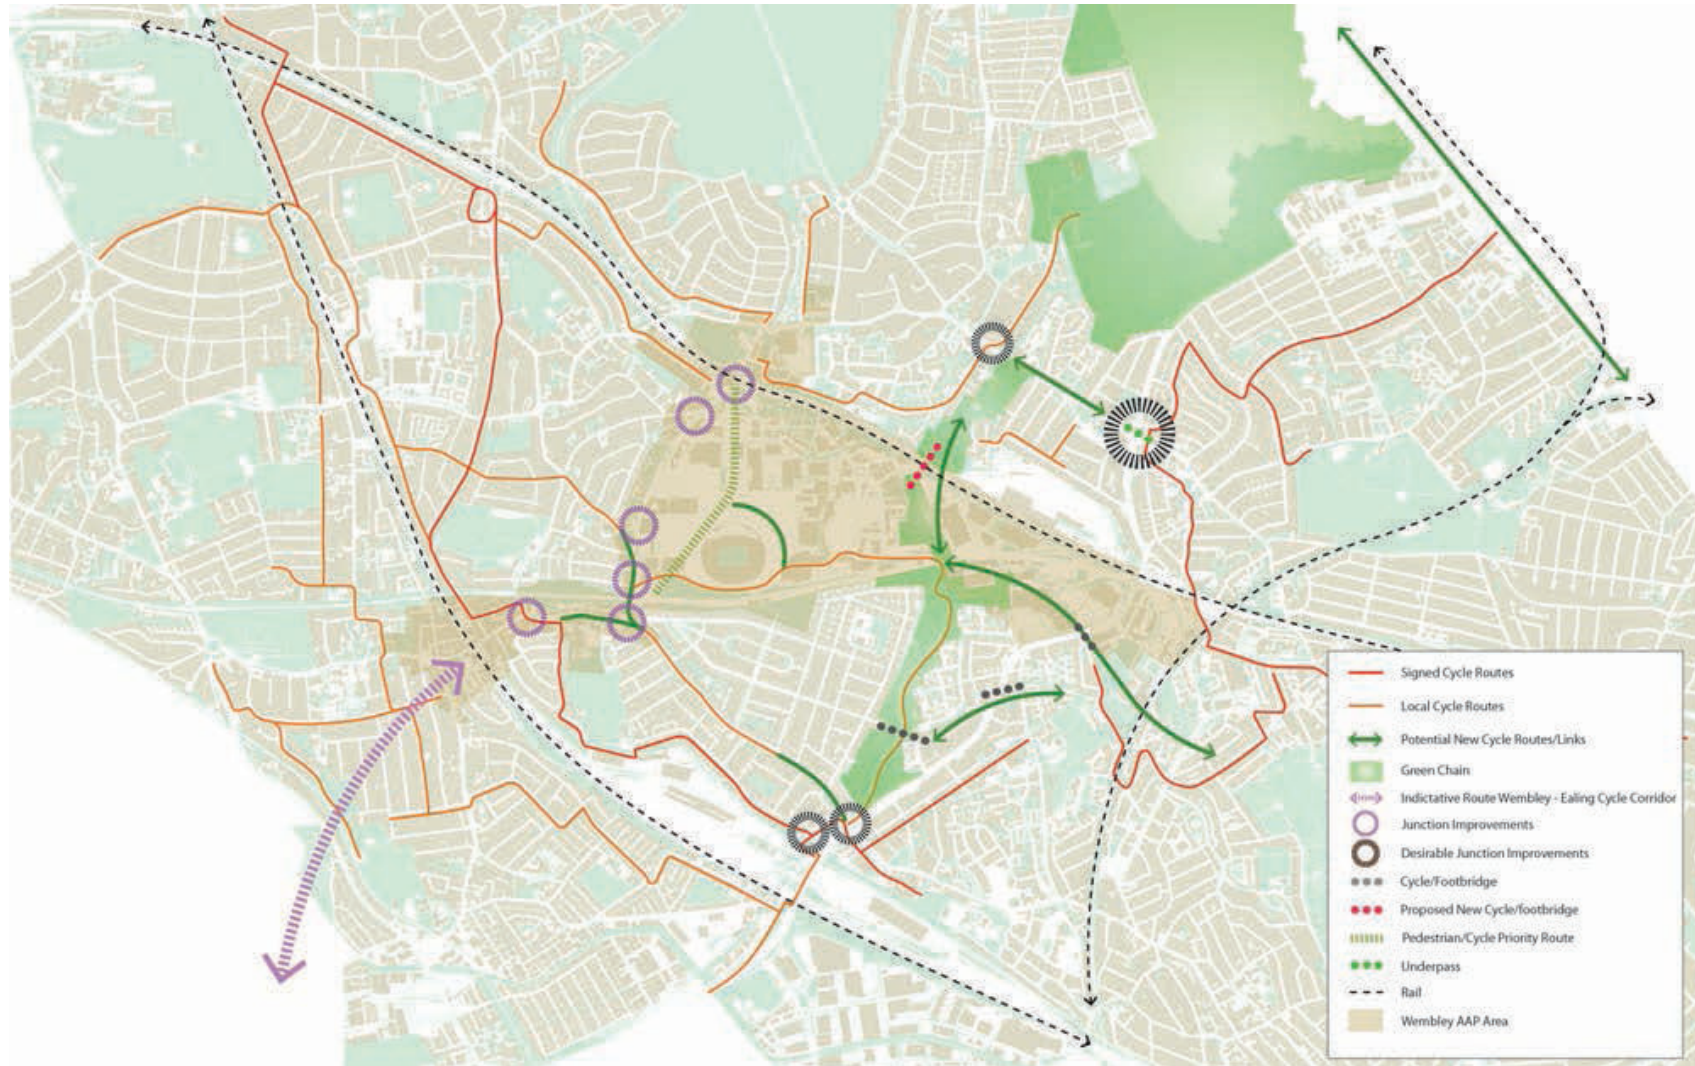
Signed Cycle Routes
Local Cycle Routes
Potential New Cycle Routes/Links
Green Chain
Indictative Route Wembley - Ealing Cycle Corridor
Junction Improvements
Desirable Junction Improvements
Cycle/Footbridge
Proposed New Cycle/footbridge
Pedestrian/Cycle Priority Route
Underpass
Rail
Wembley AAP Area